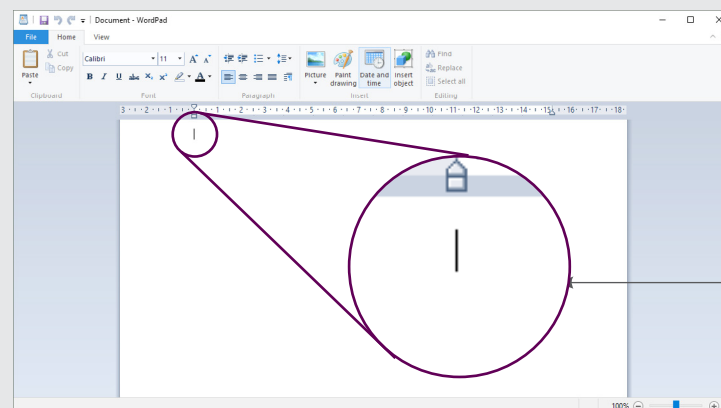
Document - WordPad

File Home View

Paste Cut Copy
Clipboard

Calibri 11
B I U abc $X_2$ $X^2$
Font

Paragraph

Picture Paint drawing Date and time Insert object
Insert

Find Replace Select all
Editing

3 · 2 · 1 · 1 · 2 · 3 · 4 · 5 · 6 · 7 · 8 · 9 · 10 · 11 · 12 · 13 · 14 · 15 · 16 · 17 · 18

100%